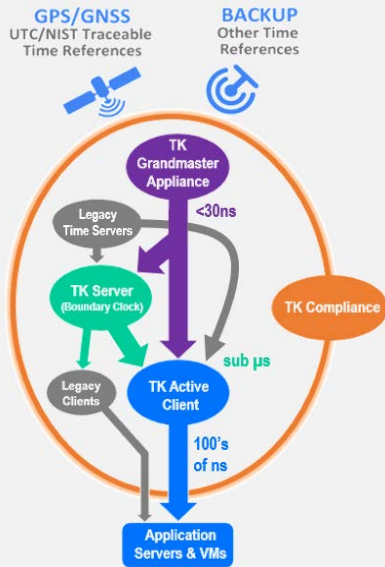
GPS/GNSS
UTC/NIST Traceable Time References

BACKUP
Other Time References

TK Grandmaster Appliance

<30ns

Legacy Time Servers

TK Server (Boundary Clock)

TK Compliance

sub µs

Legacy Clients

TK Active Client

100's of ns

Application Servers & VMs